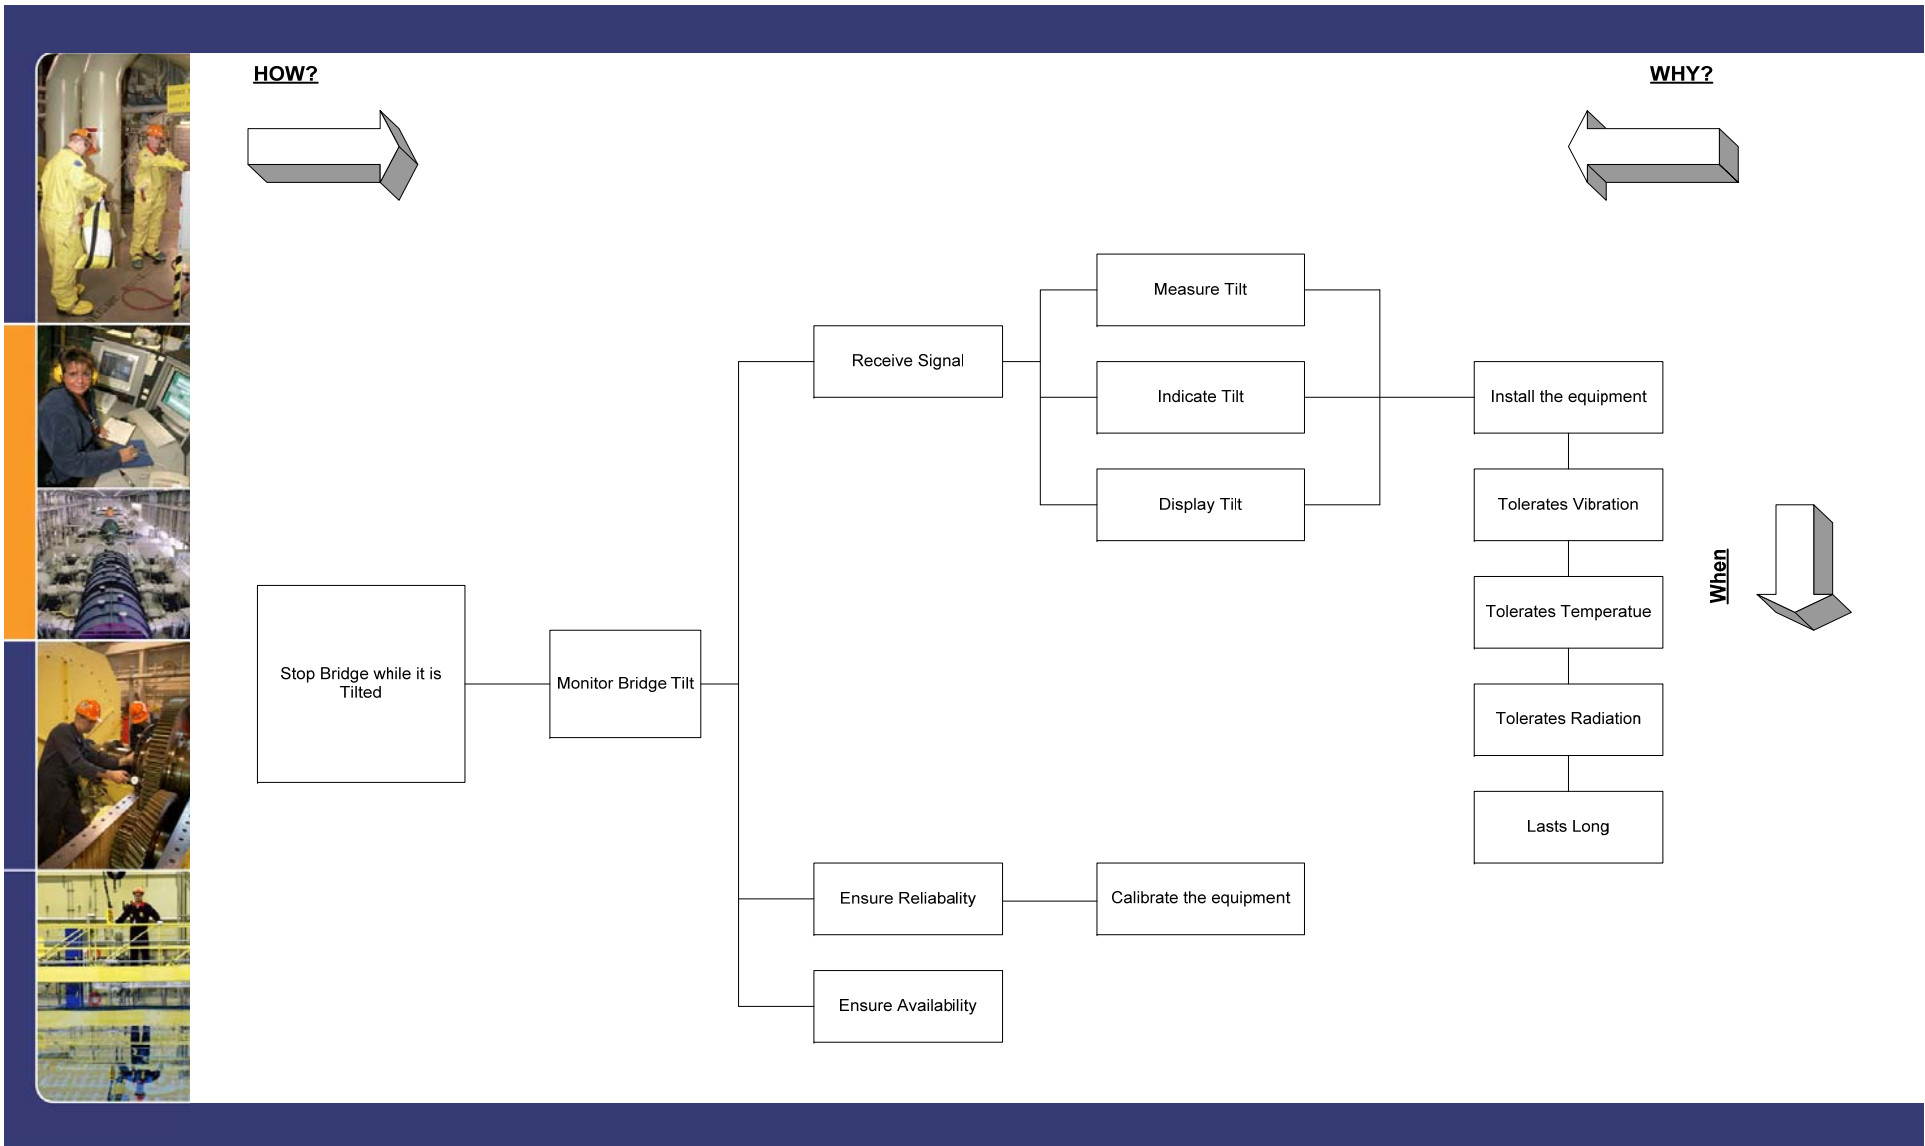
HOW?

WHY?

Measure Tilt

Receive Signal

Indicate Tilt

Install the equipment

Display Tilt

Tolerates Vibration

When

Tolerates Temperatue

Stop Bridge while it is Tilted

Monitor Bridge Tilt

Tolerates Radiation

Lasts Long

Ensure Reliabality

Calibrate the equipment

Ensure Availability